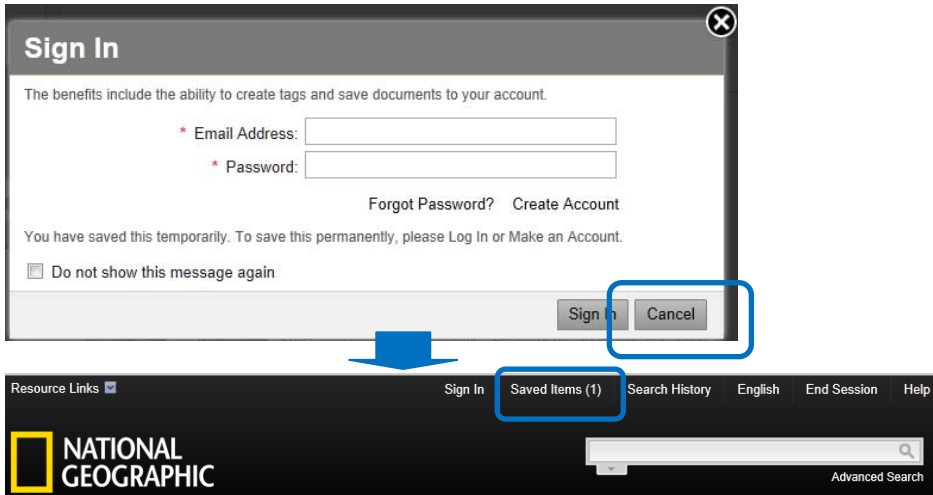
Sign In

The benefits include the ability to create tags and save documents to your account.

* Email Address:

* Password:

Forgot Password? Create Account

You have saved this temporarily. To save this permanently, please Log In or Make an Account.

Do not show this message again

Sign In Cancel

Resource Links Sign In Saved Items (1) Search History English End Session Help

NATIONAL GEOGRAPHIC

Advanced Search